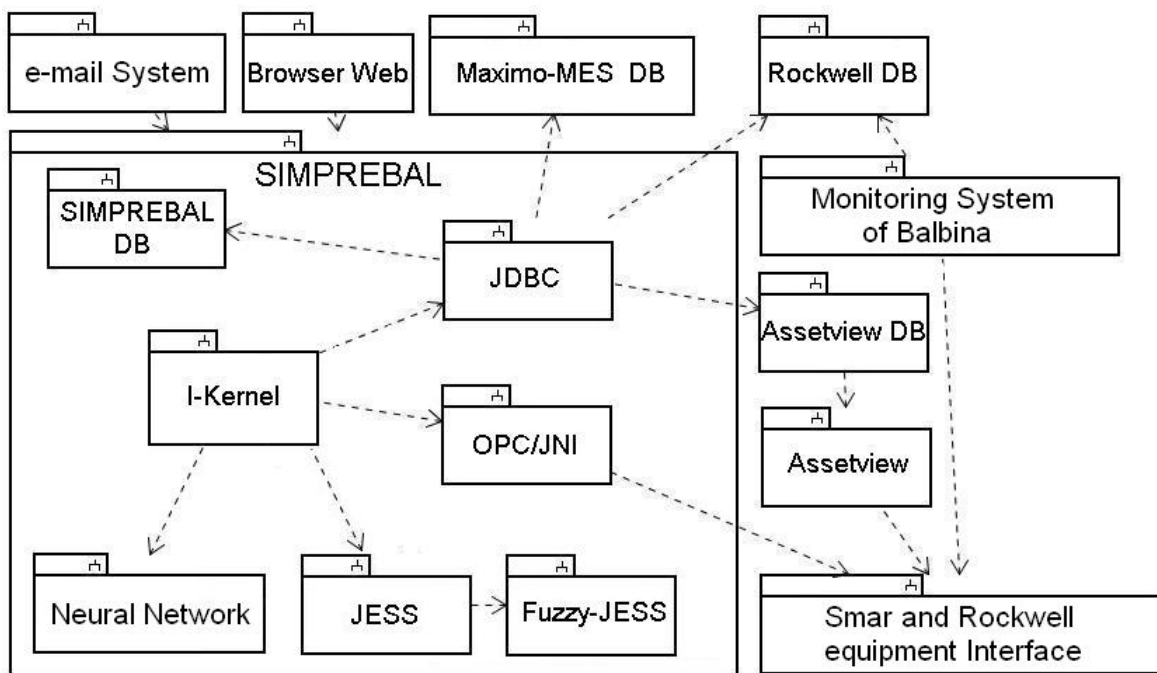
e-mail System

Browser Web

Maximo-MES DB

Rockwell DB

SIMPREBAL

SIMPREBAL DB

JDBC

Monitoring System of Balbina

Assetview DB

I-Kernel

OPC/JNI

Assetview

Neural Network

JESS

Fuzzy-JESS

Smar and Rockwell equipment Interface